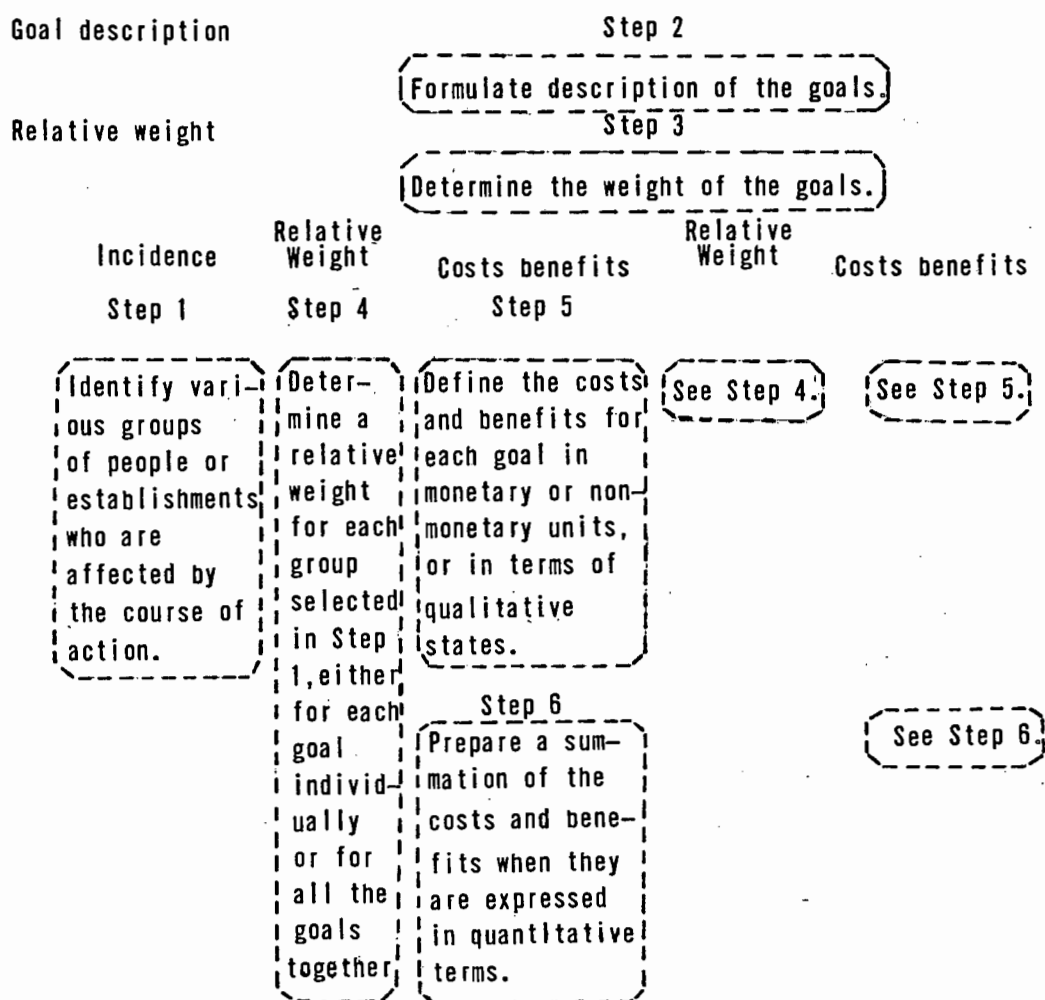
Goal description

Step 2

Formulate description of the goals.

Relative weight

Step 3

Determine the weight of the goals.

Incidence

Relative Weight

Costs benefits

Relative Weight

Costs benefits

Step 1

Step 4

Step 5

Identify various groups of people or establishments who are affected by the course of action.

Determine a relative weight for each group selected in Step 1, either for each goal individually or for all the goals together.

Define the costs and benefits for each goal in monetary or nonmonetary units, or in terms of qualitative states.

See Step 4.

See Step 5.

Step 6

Prepare a summation of the costs and benefits when they are expressed in quantitative terms.

See Step 6.